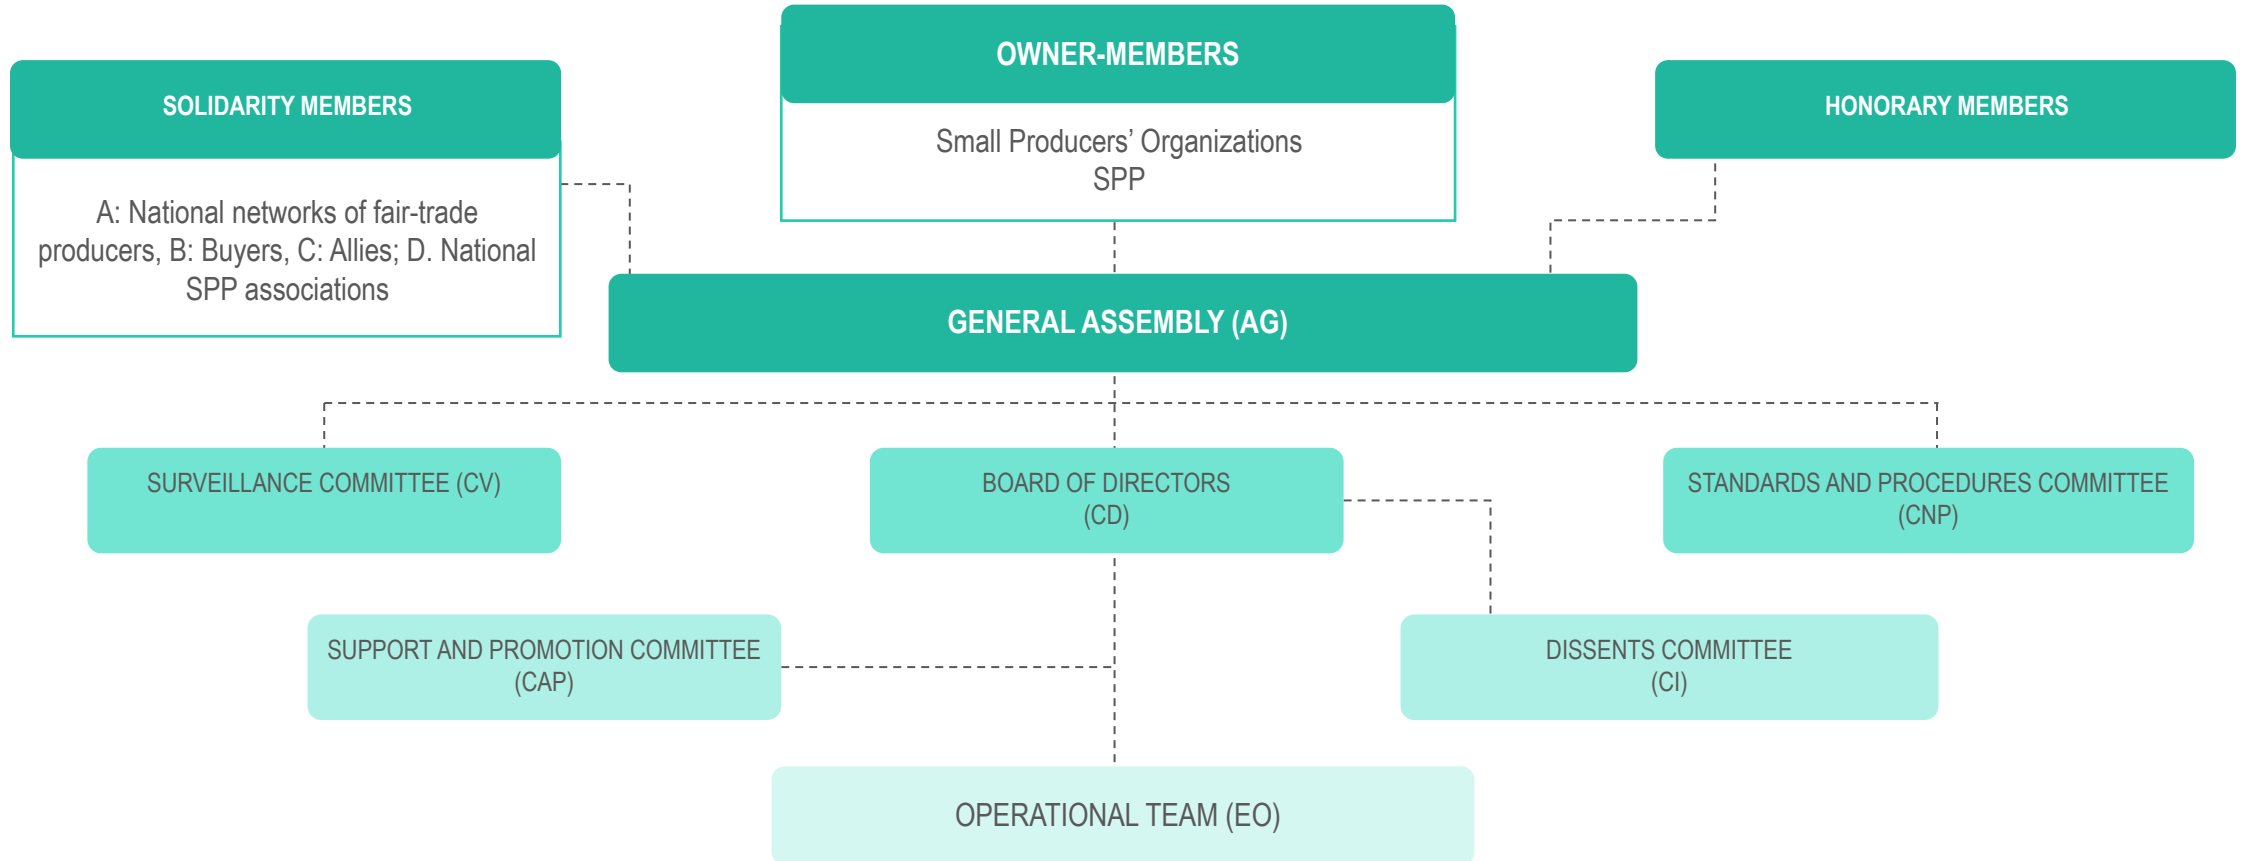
SOLIDARITY MEMBERS

A: National networks of fair-trade producers, B: Buyers, C: Allies; D. National SPP associations

OWNER-MEMBERS

Small Producers' Organizations
SPP

HONORARY MEMBERS

GENERAL ASSEMBLY (AG)

SURVEILLANCE COMMITTEE (CV)

BOARD OF DIRECTORS
(CD)

STANDARDS AND PROCEDURES COMMITTEE
(CNP)

SUPPORT AND PROMOTION COMMITTEE
(CAP)

DISSENTS COMMITTEE
(CI)

OPERATIONAL TEAM (EO)